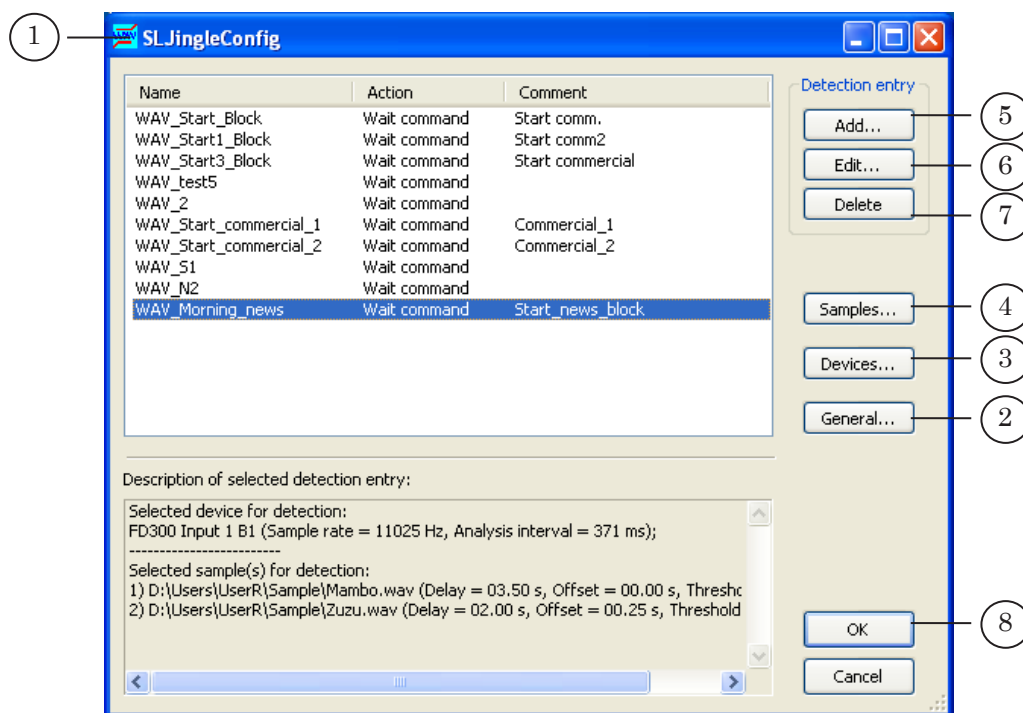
1

SLJingleConfig

| Name | Action | Comment |
|---|---|---|
| WAV_Start_Block | Wait command | Start comm. |
| WAV_Start1_Block | Wait command | Start comm2 |
| WAV_Start3_Block | Wait command | Start commercial |
| WAV_test5 | Wait command | |
| WAV_2 | Wait command | |
| WAV_Start_commercial_1 | Wait command | Commercial_1 |
| WAV_Start_commercial_2 | Wait command | Commercial_2 |
| WAV_S1 | Wait command | |
| WAV_N2 | Wait command | |
| WAV_Morning_news | Wait command | Start_news_block |

Detection entry

Add...
5
Edit...
6
Delete
7
Samples...
4
Devices...
3
General...
2

Description of selected detection entry:

Selected device for detection:
FD300 Input 1 B1 (Sample rate = 11025 Hz, Analysis interval = 371 ms);
------------------------
Selected sample(s) for detection:
1) D:\Users\UserR\Sample\Mambo.wav (Delay = 03.50 s, Offset = 00.00 s, Thresho
2) D:\Users\UserR\Sample\Zuzu.wav (Delay = 02.00 s, Offset = 00.25 s, Threshold

OK
8
Cancel